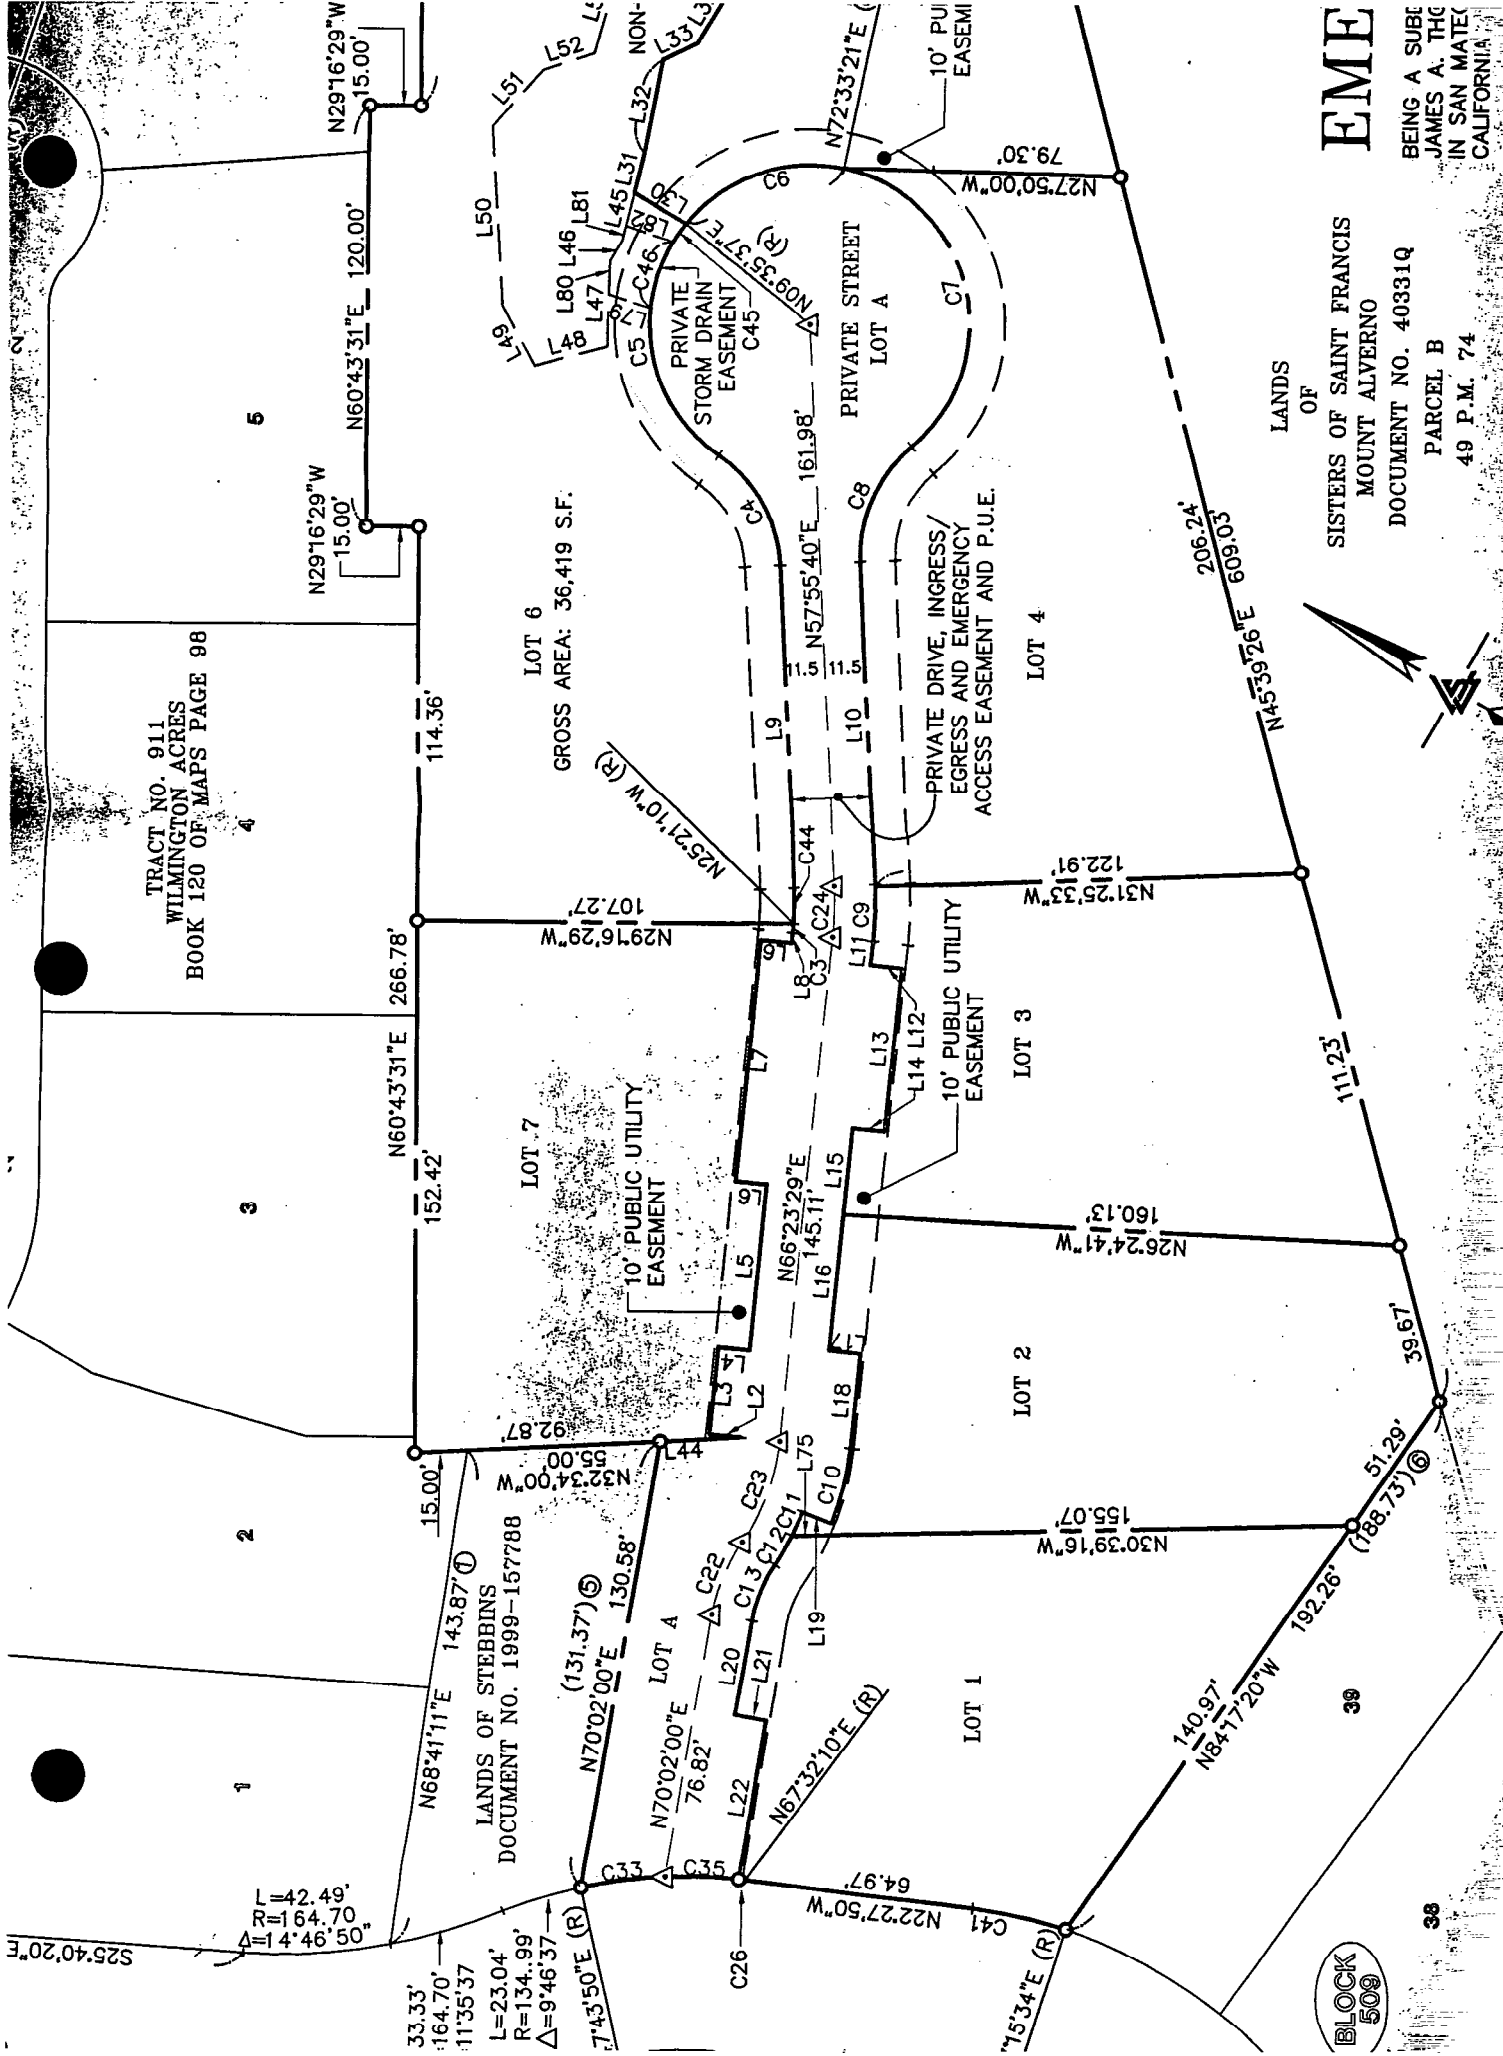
EME

BEING A SUB
JAMES A. TH
IN SAN MATE
CALIFORNIA

LANDS
OF
SISTERS OF SAINT FRANCIS
MOUNT ALVERNO
DOCUMENT NO. 40331Q
PARCEL B
49 P.M. 74

TRACT NO. 911
WILMINGTON ACRES
BOOK 120 OF MAPS PAGE 98

LANDS OF STEBBINS
DOCUMENT NO. 1999-157788

LOT 6
GROSS AREA: 36,419 S.F.

LOT 7

LOT 4

LOT 3

LOT 2

LOT 1

LOT A

PRIVATE STREET
LOT A

PRIVATE STORM DRAIN EASEMENT

PRIVATE DRIVE, INGRESS/ EGRESS AND EMERGENCY ACCESS EASEMENT AND P.U.E.

10' PUBLIC UTILITY EASEMENT

10' PUBLIC UTILITY EASEMENT

10' PU EASEM

NON-

N29°16'29"W 15.00'
N60°43'31"E 120.00'
N29°16'29"W 15.00'
114.36'
N60°43'31"E 266.78'
152.42'
15.00'
N29°16'29"W 107.27'
N25°21'10"W (R)
N09°35'37"E (R)
N57°55'40"E 161.98'
N72°33'21"E
N27°50'00"W 79.30'
N31°25'33"W 122.91'
N26°24'41"W 160.13'
N30°39'16"W 155.07'
N45°39'26"E 609.03'
206.24'
111.23'
39.67'
51.29'
(188.73') ⑥
192.26'
140.97'
N84°17'20"W
N66°23'29"E 145.11'
N32°34'00"W 55.00'
92.87'
N68°41'11"E 143.87' ①
N70°02'00"E 130.58'
(131.37') ⑤
N70°02'00"E 76.82'
N67°32'10"E (R)
N22°27'50"W 64.97'
S25°40'20"E
7°43'50"E (R)
15'34"E (R)
L=42.49'
R=164.70
Δ=14°46'50"
33.33'
164.70'
11°35'37
L=23.04'
R=134.99'
Δ=9°46'37
11.5 11.5

L1 L2 L3 L4 L5 L6 L7 L8 L9 L10 L11 L12 L13 L14 L15 L16 L18 L19 L20 L21 L22 L30 L31 L32 L33 L45 L46 L47 L48 L49 L50 L51 L52 L44 L75 L80 L81 L82
C3 C4 C5 C6 C7 C8 C9 C10 C11 C12 C13 C22 C23 C24 C26 C33 C35 C41 C44 C45 C46

5
4
3
2
1
39
38

BLOCK 509